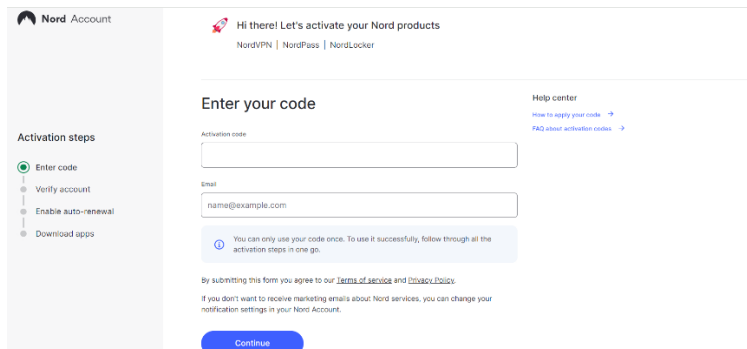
Nord Account

Hi there! Let's activate your Nord products

NordVPN | NordPass | NordLocker

Activation steps

Enter code

Verify account

Enable auto-renewal

Download apps

Enter your code

Activation code

Email

name@example.com

You can only use your code once. To use it successfully, follow through all the activation steps in one go.

By submitting this form you agree to our Terms of service and Privacy Policy.

If you don't want to receive marketing emails about Nord services, you can change your notification settings in your Nord Account.

Continue

Help center

How to apply your code →

FAQ about activation codes →